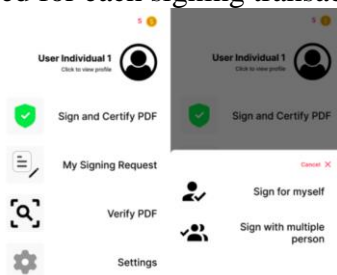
ed for each signing transact

5

User Individual 1
Click to view profile

Sign and Certify PDF

My Signing Request

Verify PDF

Settings

User Individual 1
Click to view profile

Sign and Certify PDF

Cancel ✕

Sign for myself

Sign with multiple person